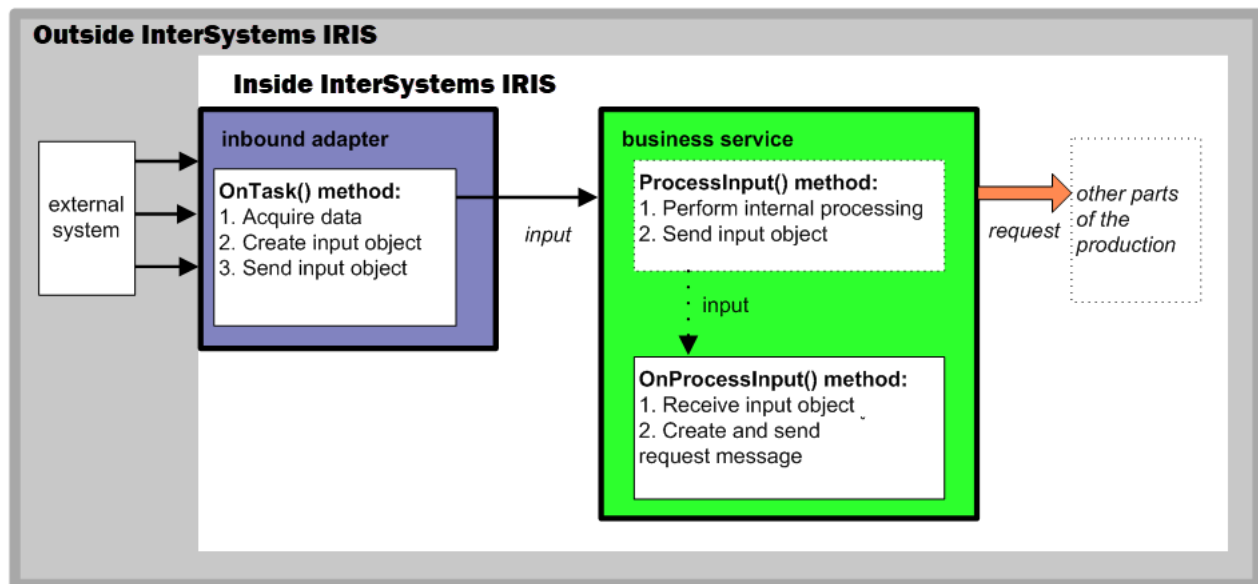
Outside InterSystems IRIS

Inside InterSystems IRIS

external system

inbound adapter

OnTask() method:
1. Acquire data
2. Create input object
3. Send input object

input

business service

ProcessInput() method:
1. Perform internal processing
2. Send input object

input

OnProcessInput() method:
1. Receive input object
2. Create and send request message

request

other parts of the production